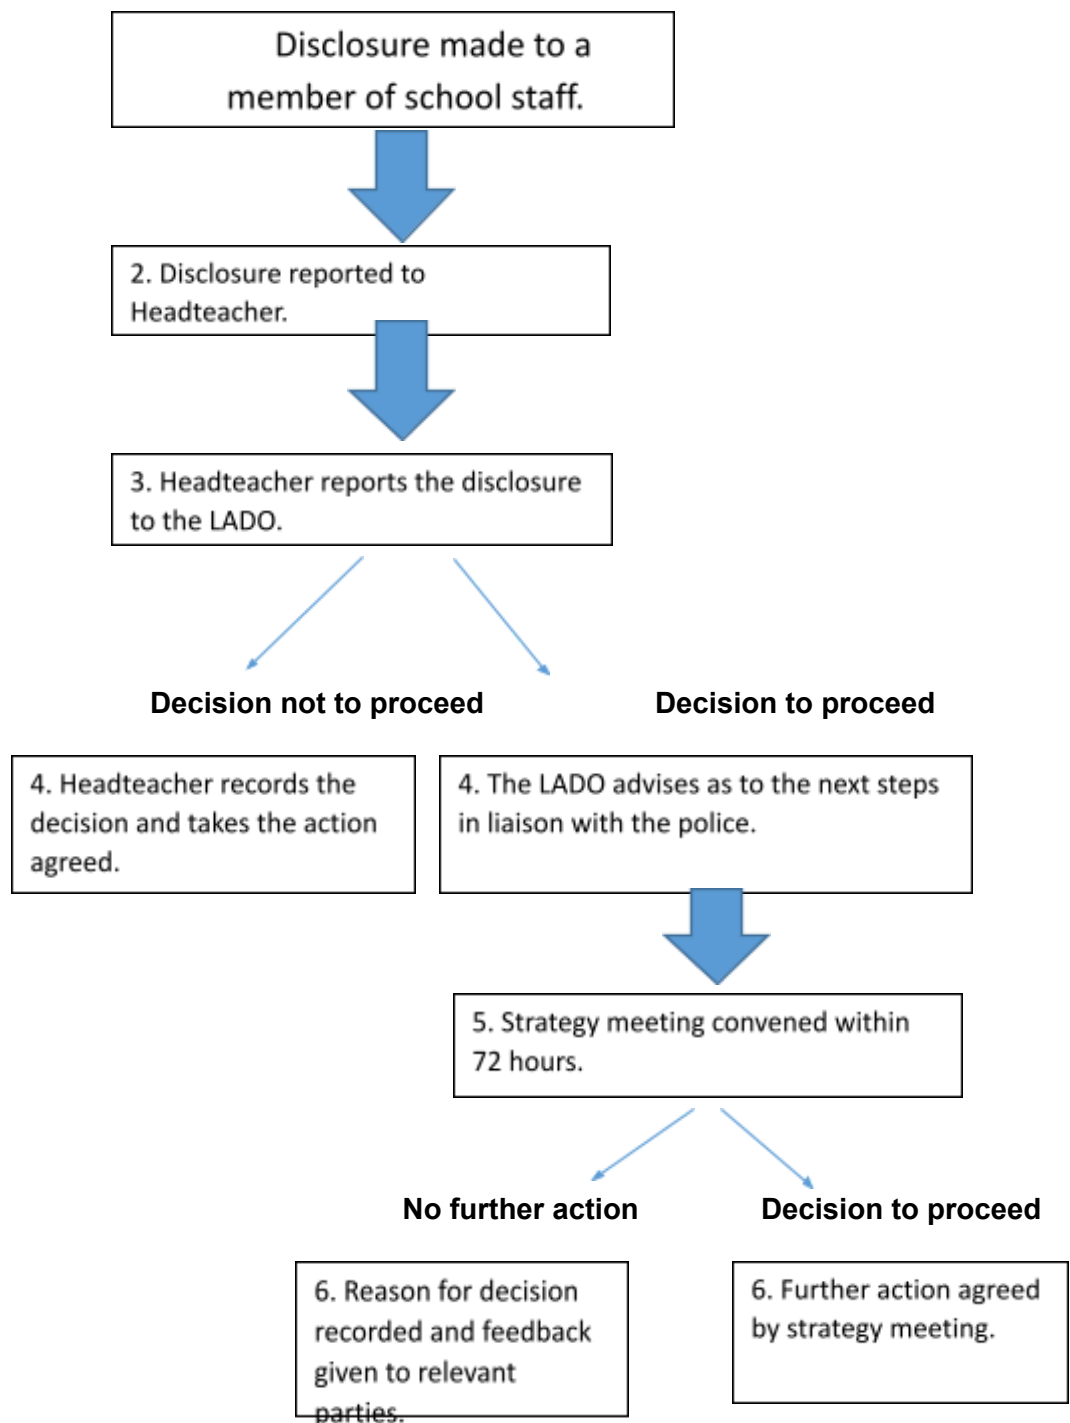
Disclosure made to a member of school staff.

2. Disclosure reported to Headteacher.

3. Headteacher reports the disclosure to the LADO.

Decision not to proceed

Decision to proceed

4. Headteacher records the decision and takes the action agreed.

4. The LADO advises as to the next steps in liaison with the police.

5. Strategy meeting convened within 72 hours.

No further action

Decision to proceed

6. Reason for decision recorded and feedback given to relevant parties.

6. Further action agreed by strategy meeting.